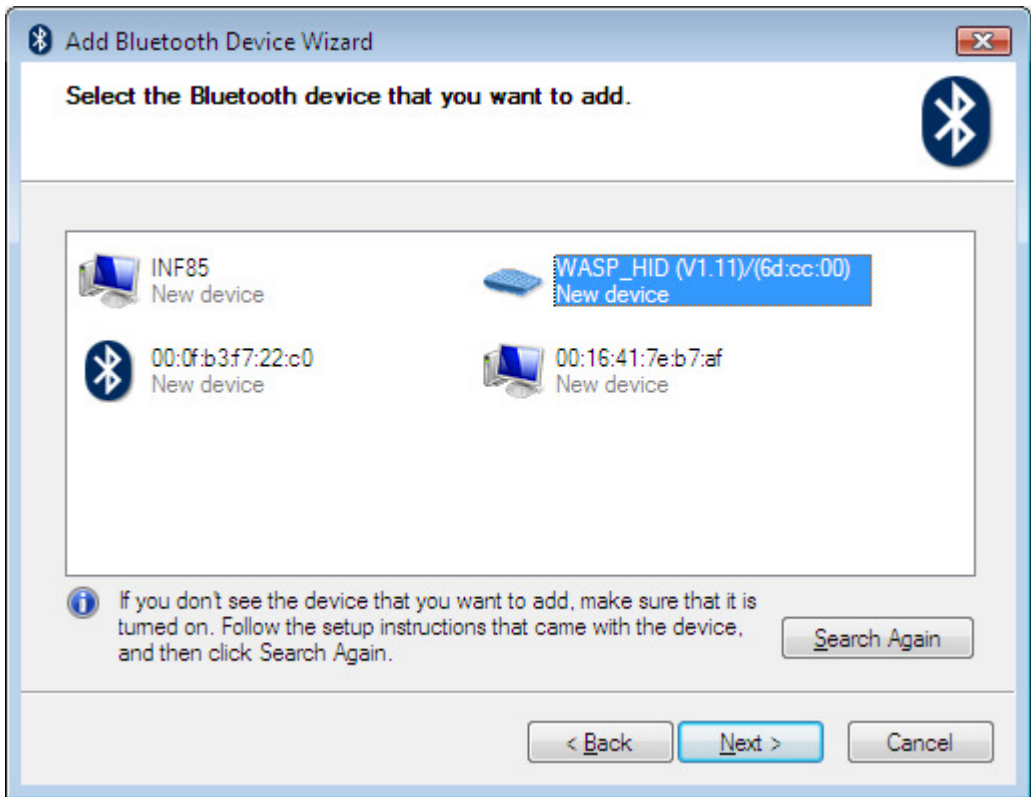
Add Bluetooth Device Wizard

Select the Bluetooth device that you want to add.

INF85
New device

WASP_HID (V1.11)/(6d:cc:00)
New device

00:0f:b3f7:22:c0
New device

00:16:41:7e:b7:af
New device

If you don't see the device that you want to add, make sure that it is turned on. Follow the setup instructions that came with the device, and then click Search Again.

Search Again

< Back

Next >

Cancel